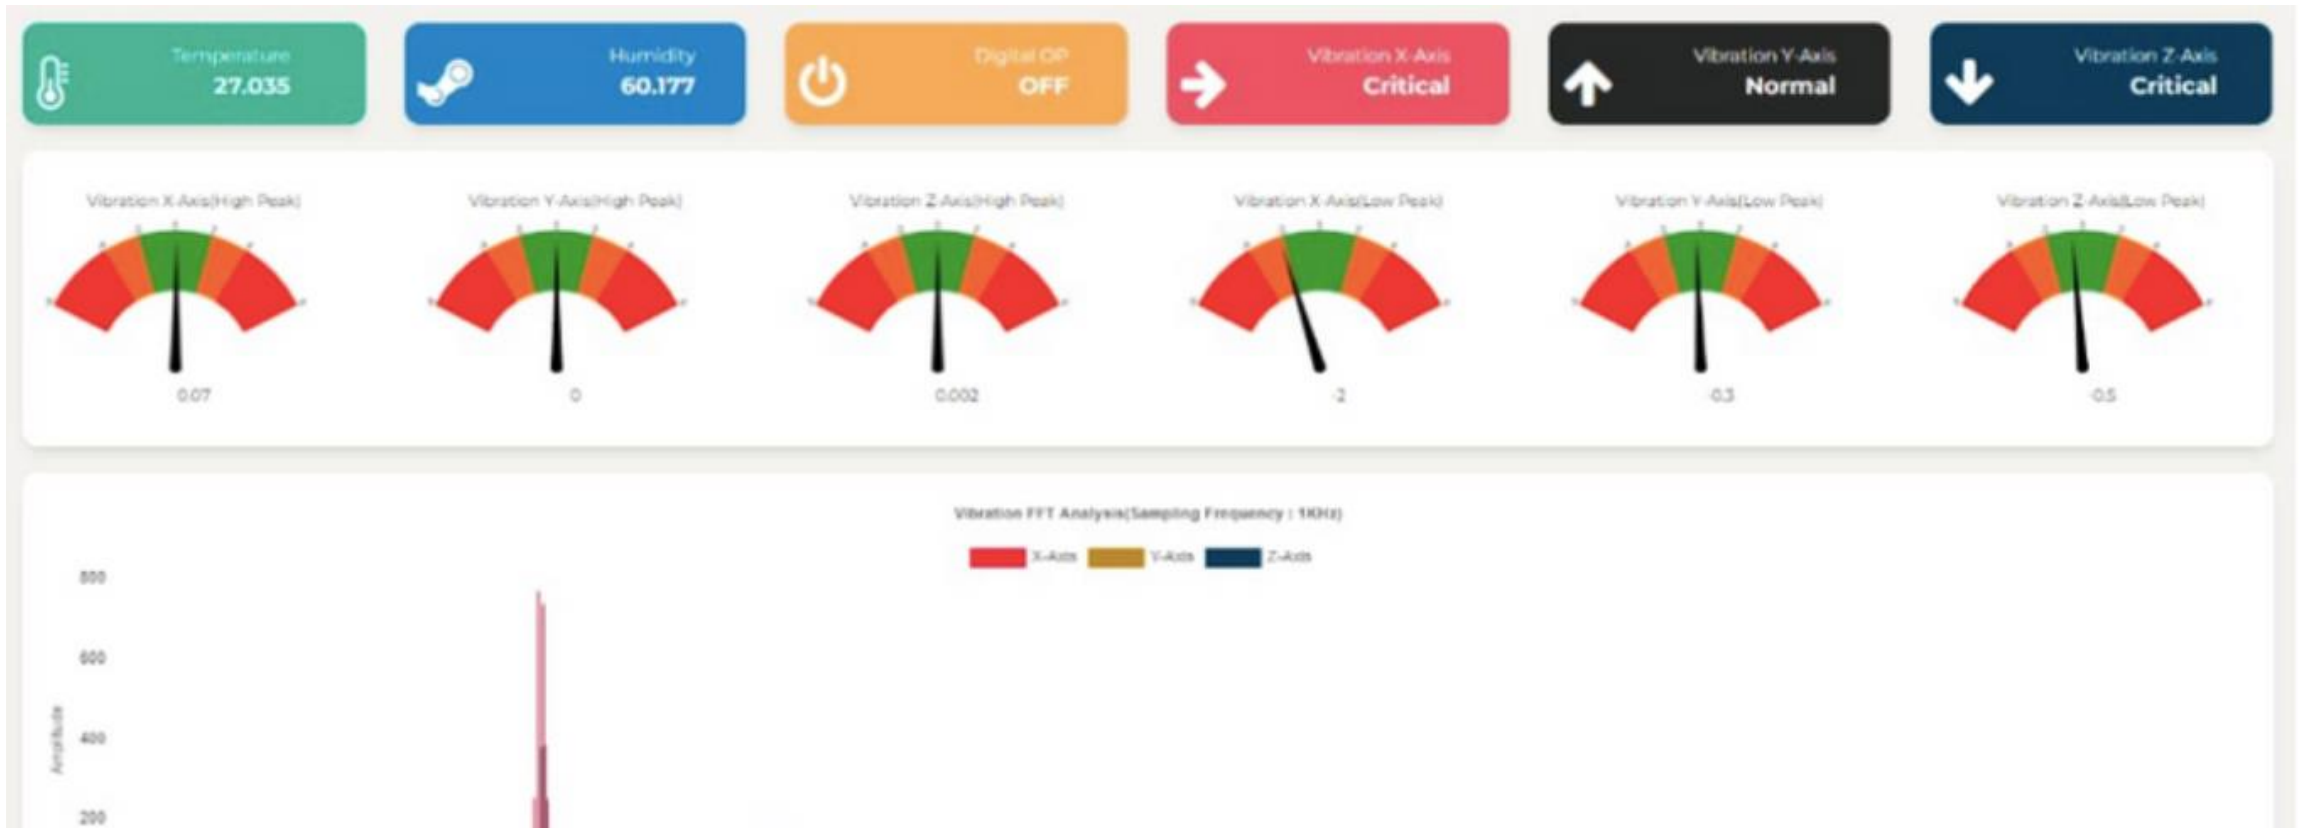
Temperature
27.035

Humidity
60.177

Digital OP
OFF

Vibration X-Axis
Critical

Vibration Y-Axis
Normal

Vibration Z-Axis
Critical

Vibration X-Axis(High Peak)
0.07

Vibration Y-Axis(High Peak)
0

Vibration Z-Axis(High Peak)
0.002

Vibration X-Axis(Low Peak)
-2

Vibration Y-Axis(Low Peak)
-0.3

Vibration Z-Axis(Low Peak)
0.5

Vibration FFT Analysis(Sampling Frequency : 1KHz)

X-Axis Y-Axis Z-Axis

800
600
400
200

Amplitude